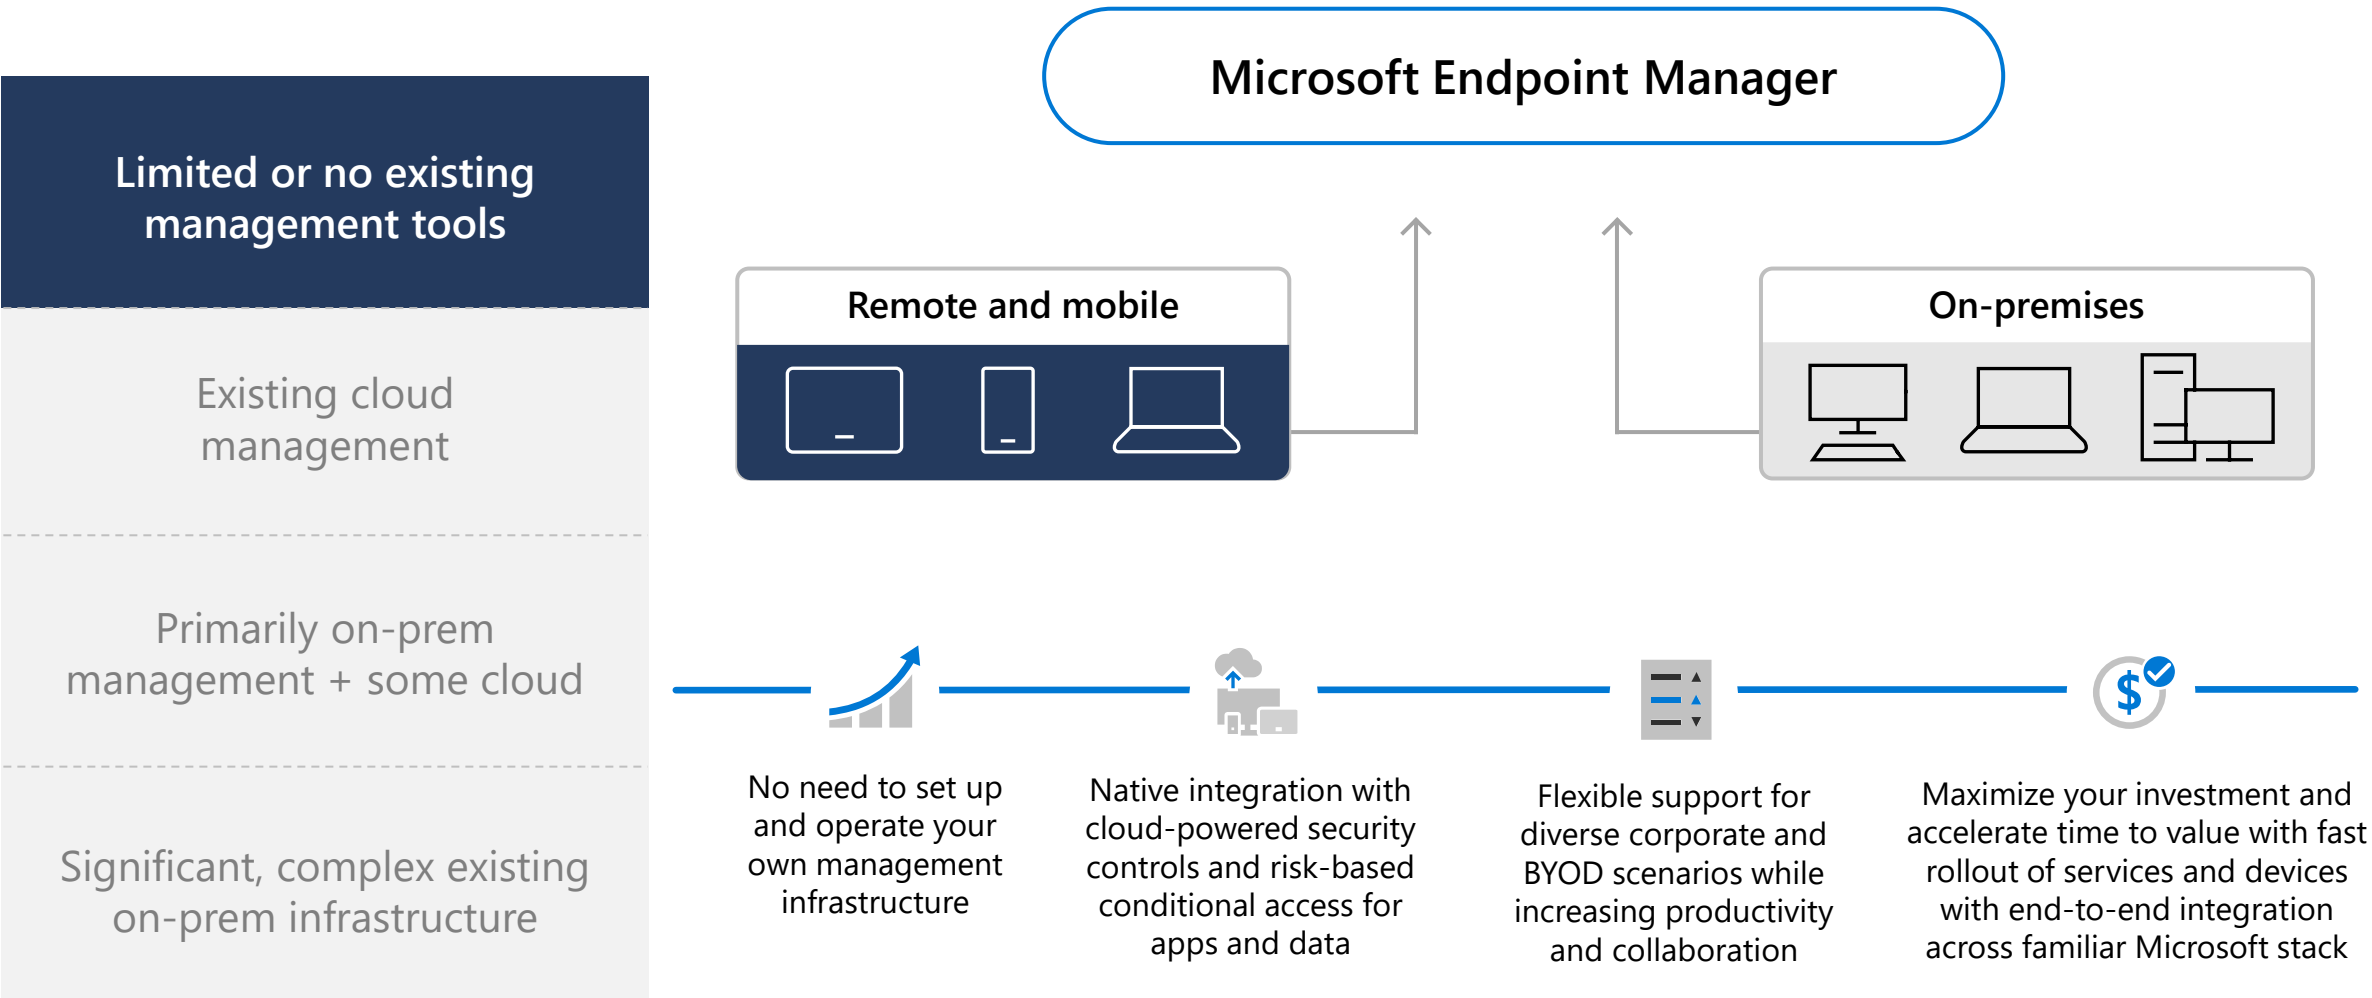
Limited or no existing management tools

Existing cloud management

Primarily on-prem management + some cloud

Significant, complex existing on-prem infrastructure

Microsoft Endpoint Manager

Remote and mobile

On-premises

No need to set up and operate your own management infrastructure

Native integration with cloud-powered security controls and risk-based conditional access for apps and data

Flexible support for diverse corporate and BYOD scenarios while increasing productivity and collaboration

Maximize your investment and accelerate time to value with fast rollout of services and devices with end-to-end integration across familiar Microsoft stack